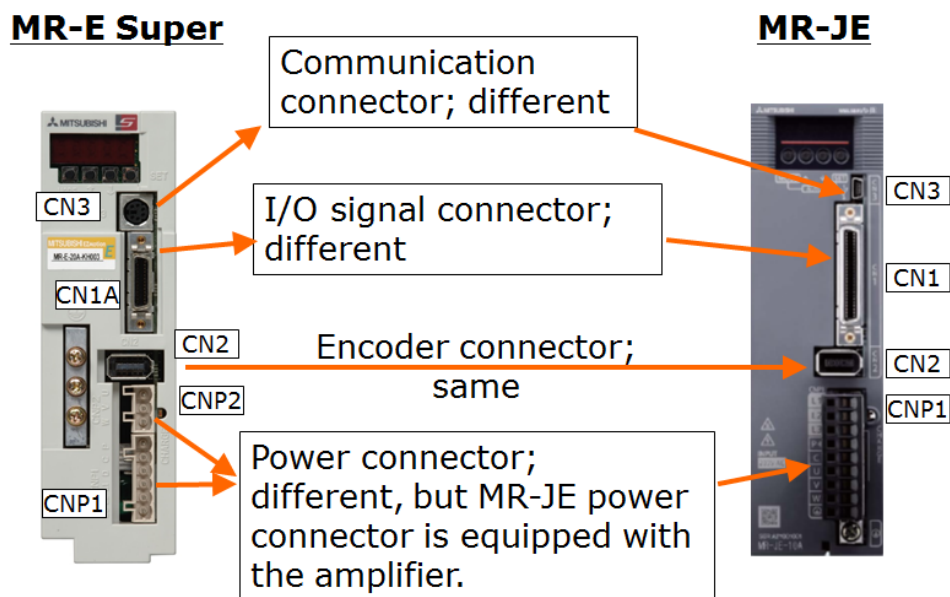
MR-E Super

MR-JE

Communication connector; different

I/O signal connector; different

Encoder connector; same

Power connector; different, but MR-JE power connector is equipped with the amplifier.

MITSUBISHI

CN3

CN1A

CN2

CNP2

CNP1

MITSUBISHI

CN3

CN1

CN2

CNP1